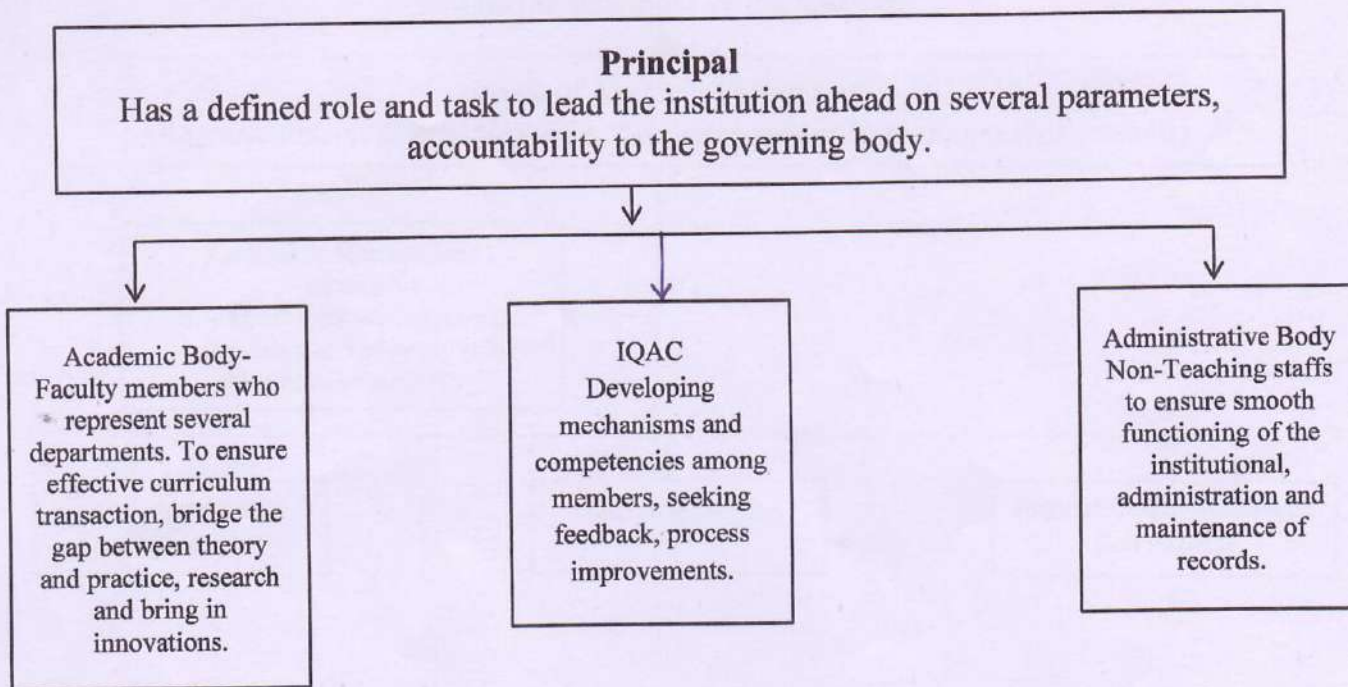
Principal
Has a defined role and task to lead the institution ahead on several parameters, accountability to the governing body.

Academic Body- Faculty members who represent several departments. To ensure effective curriculum transaction, bridge the gap between theory and practice, research and bring in innovations.

IQAC
Developing mechanisms and competencies among members, seeking feedback, process improvements.

Administrative Body
Non-Teaching staffs to ensure smooth functioning of the institutional, administration and maintenance of records.